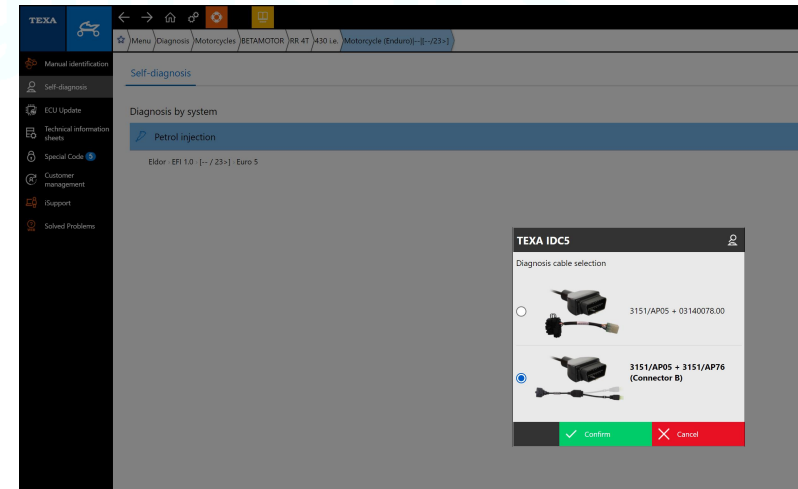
TEXA

Menu Diagnosis Motorcycles BETAMOTOR RR 4T 430 i.e. Motorcycle (Enduro)[--][--/23>]

Manual identification
Self-diagnosis
ECU Update
Technical information sheets
Special Code 5
Customer management
iSupport
Solved Problems

Self-diagnosis

Diagnosis by system

Petrol injection

Eldor - EFI 1.0 - [-- / 23>] - Euro 5

TEXA IDC5

Diagnosis cable selection

3151/AP05 + 03140078.00

3151/AP05 + 3151/AP76 (Connector B)

Confirm
Cancel